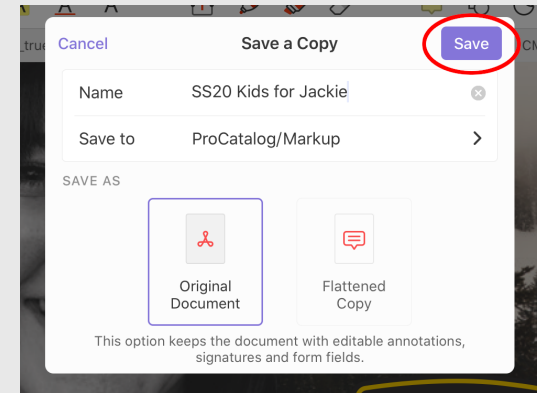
Cancel
Save a Copy
Save

Name SS20 Kids for Jackie
Save to ProCatalog/Markup

SAVE AS

Original Document
Flattened Copy

This option keeps the document with editable annotations, signatures and form fields.